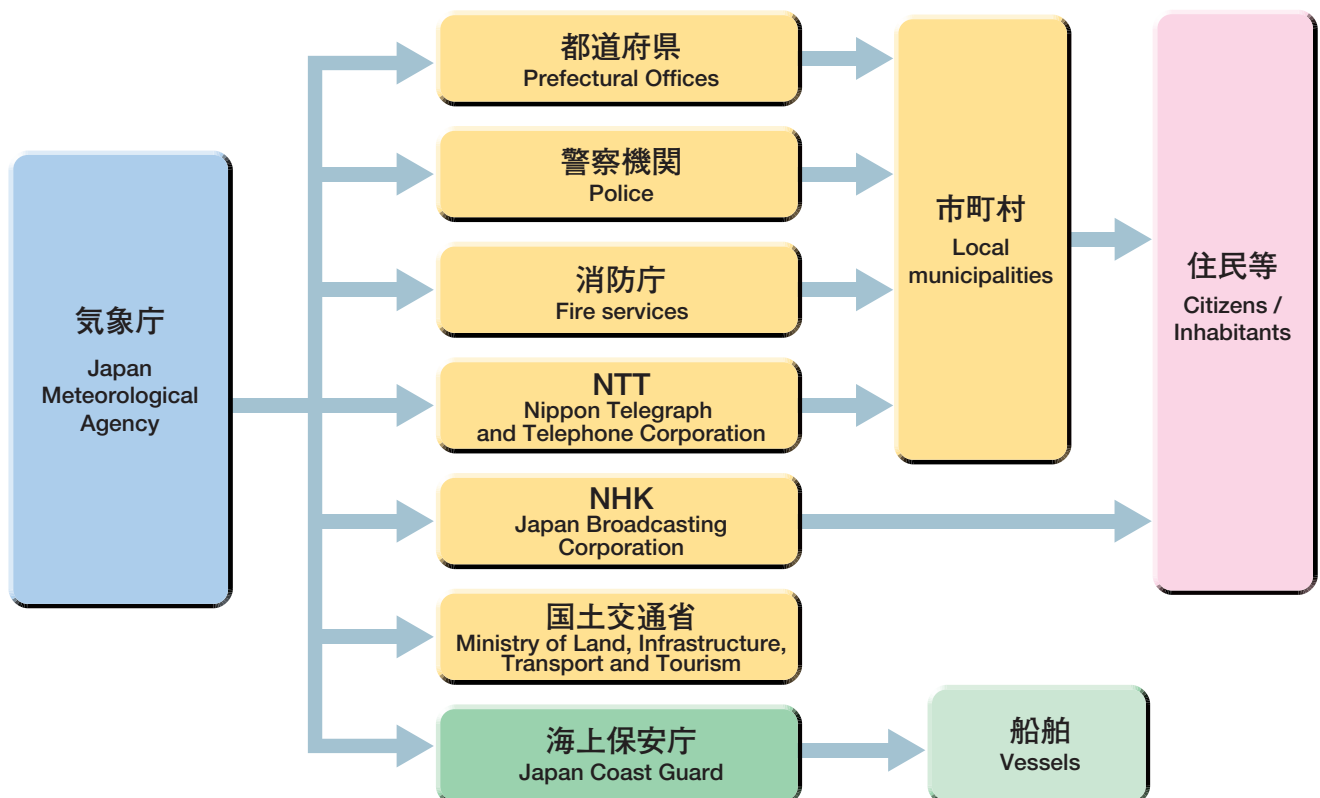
気象庁
Japan Meteorological Agency

都道府県
Prefectural Offices

警察機関
Police

消防庁
Fire services

NTT
Nippon Telegraph and Telephone Corporation

NHK
Japan Broadcasting Corporation

国土交通省
Ministry of Land, Infrastructure, Transport and Tourism

海上保安庁
Japan Coast Guard

市町村
Local municipalities

船舶
Vessels

住民等
Citizens / Inhabitants